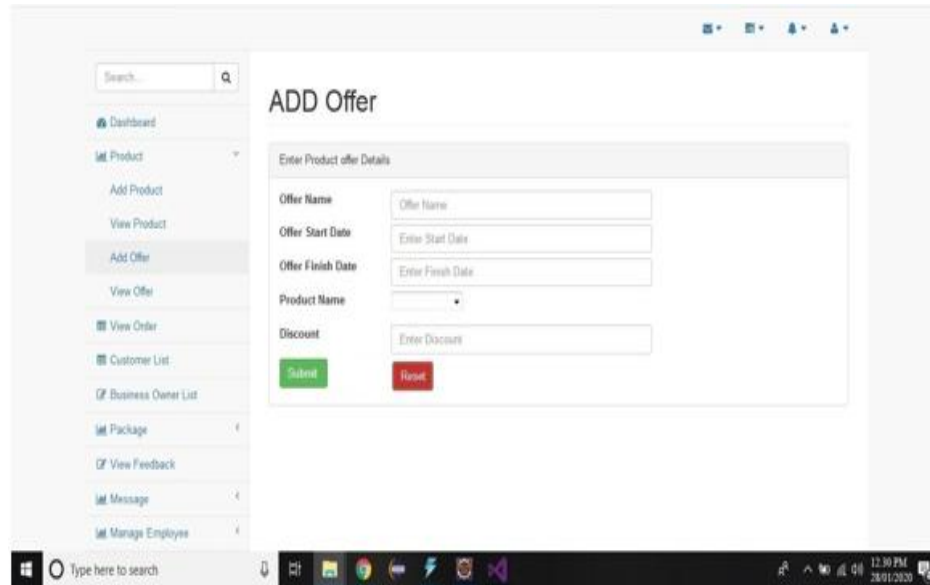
Search...

Dashboard

Product

Add Product

View Product

Add Offer

View Offer

View Order

Customer List

Business Owner List

Package

View Feedback

Message

Manage Employee

ADD Offer

Enter Product offer Details

Offer Name
Offer Name

Offer Start Date
Enter Start Date

Offer Finish Date
Enter Finish Date

Product Name

Discount
Enter Discount

Submit

Reset

Type here to search

12:30 PM
28/01/2020